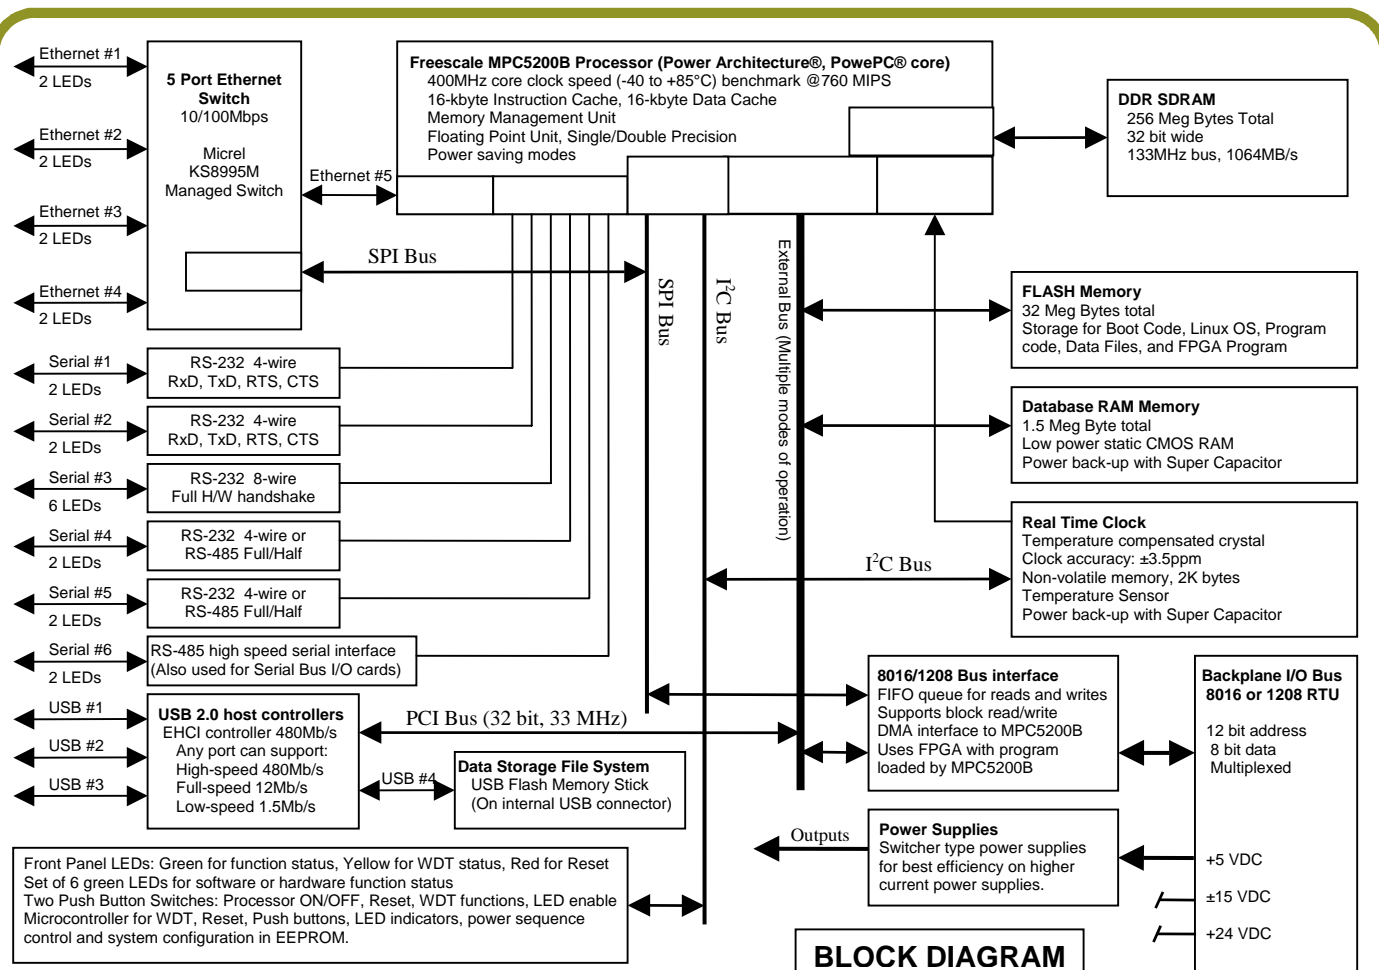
Ethernet #1
2 LEDs
Ethernet #2
2 LEDs
Ethernet #3
2 LEDs
Ethernet #4
2 LEDs

5 Port Ethernet Switch
10/100Mbps

Micrel
KS8995M
Managed Switch

Ethernet #5

Freescale MPC5200B Processor (Power Architecture®, PowePC® core)
400MHz core clock speed (-40 to +85°C) benchmark @760 MIPS
16-kbyte Instruction Cache, 16-kbyte Data Cache
Memory Management Unit
Floating Point Unit, Single/Double Precision
Power saving modes

DDR SDRAM
256 Meg Bytes Total
32 bit wide
133MHz bus, 1064MB/s

SPI Bus
SPI Bus
$I^2C$ Bus
External Bus (Multiple modes of operation)

FLASH Memory
32 Meg Bytes total
Storage for Boot Code, Linux OS, Program code, Data Files, and FPGA Program

Database RAM Memory
1.5 Meg Byte total
Low power static CMOS RAM
Power back-up with Super Capacitor

Real Time Clock
Temperature compensated crystal
Clock accuracy: ±3.5ppm
Non-volatile memory, 2K bytes
Temperature Sensor
Power back-up with Super Capacitor

$I^2C$ Bus

Serial #1
2 LEDs
RS-232 4-wire
RxD, TxD, RTS, CTS
Serial #2
2 LEDs
RS-232 4-wire
RxD, TxD, RTS, CTS
Serial #3
6 LEDs
RS-232 8-wire
Full H/W handshake
Serial #4
2 LEDs
RS-232 4-wire or
RS-485 Full/Half
Serial #5
2 LEDs
RS-232 4-wire or
RS-485 Full/Half
Serial #6
2 LEDs
RS-485 high speed serial interface
(Also used for Serial Bus I/O cards)

8016/1208 Bus interface
FIFO queue for reads and writes
Supports block read/write
DMA interface to MPC5200B
Uses FPGA with program loaded by MPC5200B

Backplane I/O Bus
8016 or 1208 RTU
12 bit address
8 bit data
Multiplexed

USB #1
USB #2
USB #3
USB 2.0 host controllers
EHCI controller 480Mb/s
Any port can support:
High-speed 480Mb/s
Full-speed 12Mb/s
Low-speed 1.5Mb/s

PCI Bus (32 bit, 33 MHz)
USB #4

Data Storage File System
USB Flash Memory Stick
(On internal USB connector)

Outputs
Power Supplies
Switcher type power supplies for best efficiency on higher current power supplies.
+5 VDC
±15 VDC
+24 VDC

Front Panel LEDs: Green for function status, Yellow for WDT status, Red for Reset
Set of 6 green LEDs for software or hardware function status
Two Push Button Switches: Processor ON/OFF, Reset, WDT functions, LED enable
Microcontroller for WDT, Reset, Push buttons, LED indicators, power sequence control and system configuration in EEPROM.

BLOCK DIAGRAM